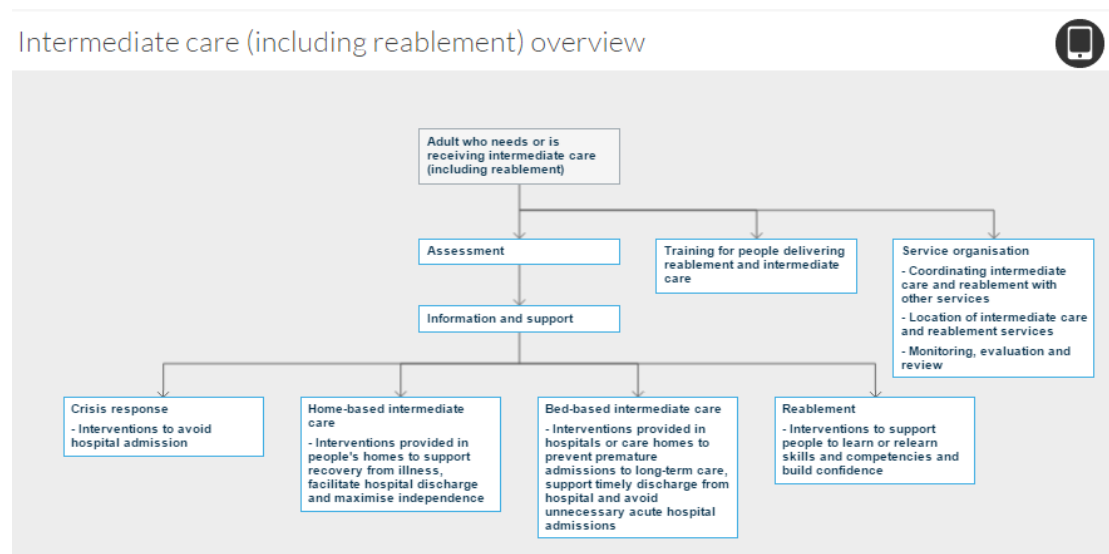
Intermediate care (including reablement) overview

Adult who needs or is receiving intermediate care (including reablement)

Assessment

Training for people delivering reablement and intermediate care

Service organisation

- Coordinating intermediate care and reablement with other services

- Location of intermediate care and reablement services

- Monitoring, evaluation and review

Information and support

Crisis response

- Interventions to avoid hospital admission

Home-based intermediate care

- Interventions provided in people's homes to support recovery from illness, facilitate hospital discharge and maximise independence

Bed-based intermediate care

- Interventions provided in hospitals or care homes to prevent premature admissions to long-term care, support timely discharge from hospital and avoid unnecessary acute hospital admissions

Reablement

- Interventions to support people to learn or relearn skills and competencies and build confidence